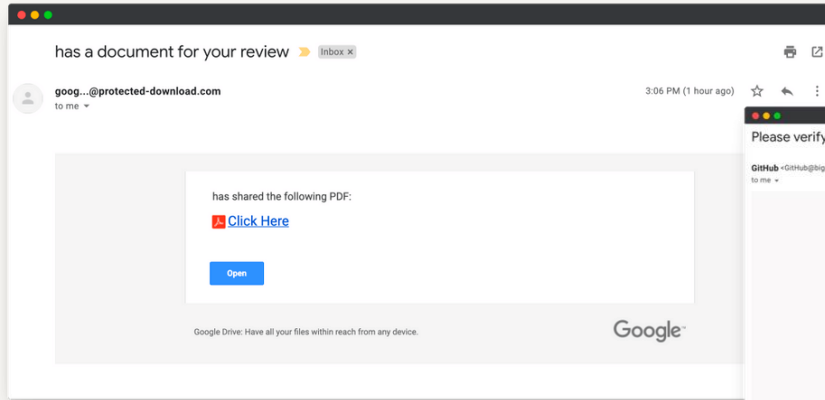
has a document for your review Inbox ×

goog...@protected-download.com
to me

3:06 PM (1 hour ago)

has shared the following PDF:

Click Here

Open

Google Drive: Have all your files within reach from any device.

Google

Please verify

GitHub <GitHub@big
to me